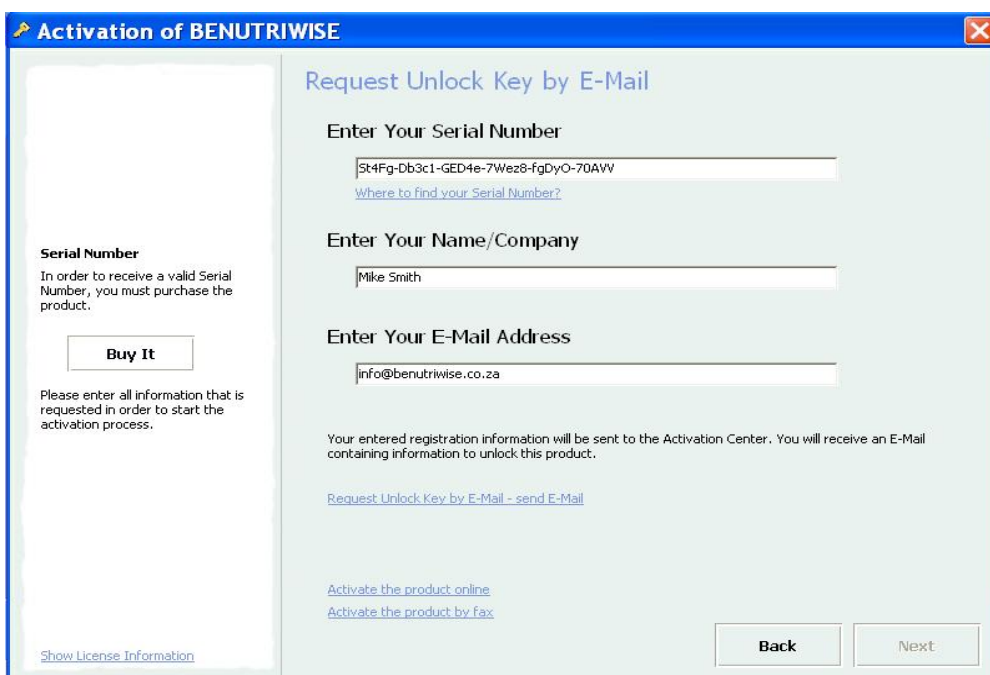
Activation of BENUTRIWISE

Serial Number

In order to receive a valid Serial Number, you must purchase the product.

Buy It

Please enter all information that is requested in order to start the activation process.

Show License Information

Request Unlock Key by E-Mail

Enter Your Serial Number

St4Fg-Db3c1-GED4e-7Wez8-fgDyO-70AVV

Where to find your Serial Number?

Enter Your Name/Company

Mike Smith

Enter Your E-Mail Address

info@benutriwise.co.za

Your entered registration information will be sent to the Activation Center. You will receive an E-Mail containing information to unlock this product.

Request Unlock Key by E-Mail - send E-Mail

Activate the product online

Activate the product by fax

Back

Next